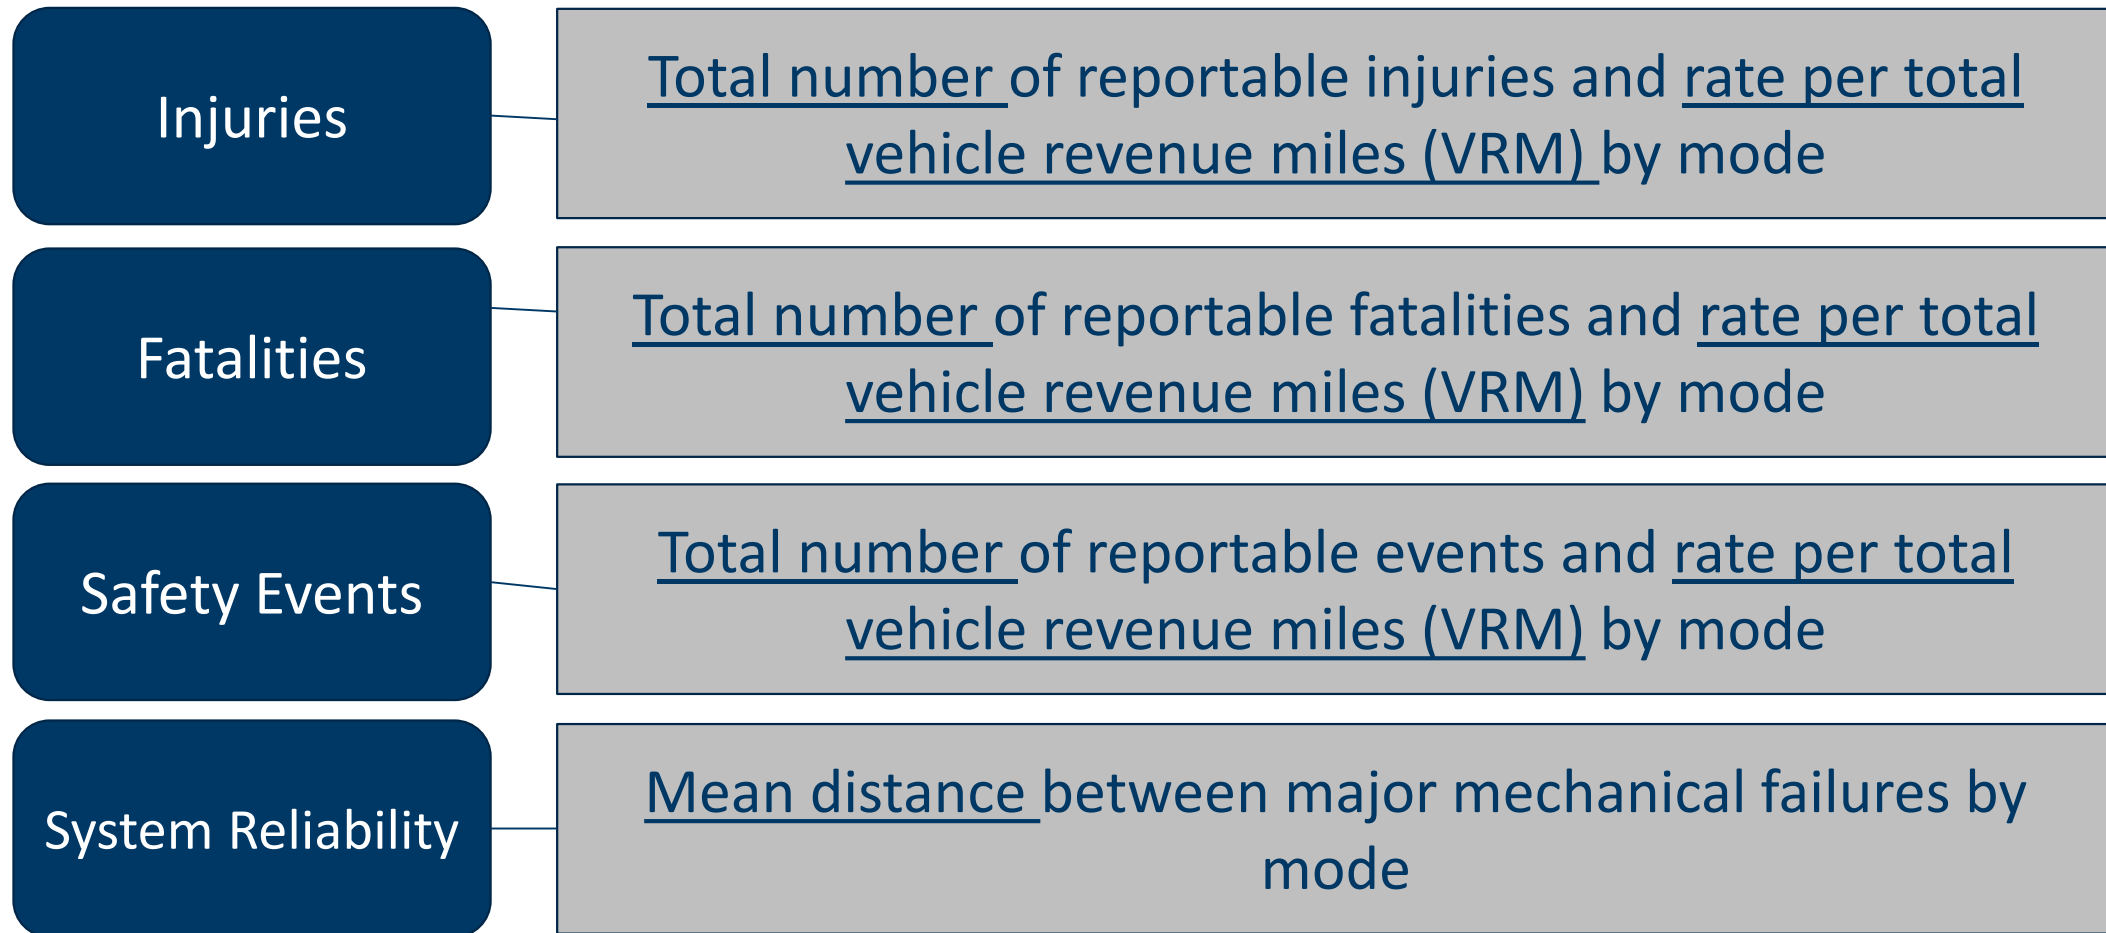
Injuries

Total number of reportable injuries and rate per total vehicle revenue miles (VRM) by mode

Fatalities

Total number of reportable fatalities and rate per total vehicle revenue miles (VRM) by mode

Safety Events

Total number of reportable events and rate per total vehicle revenue miles (VRM) by mode

System Reliability

Mean distance between major mechanical failures by mode